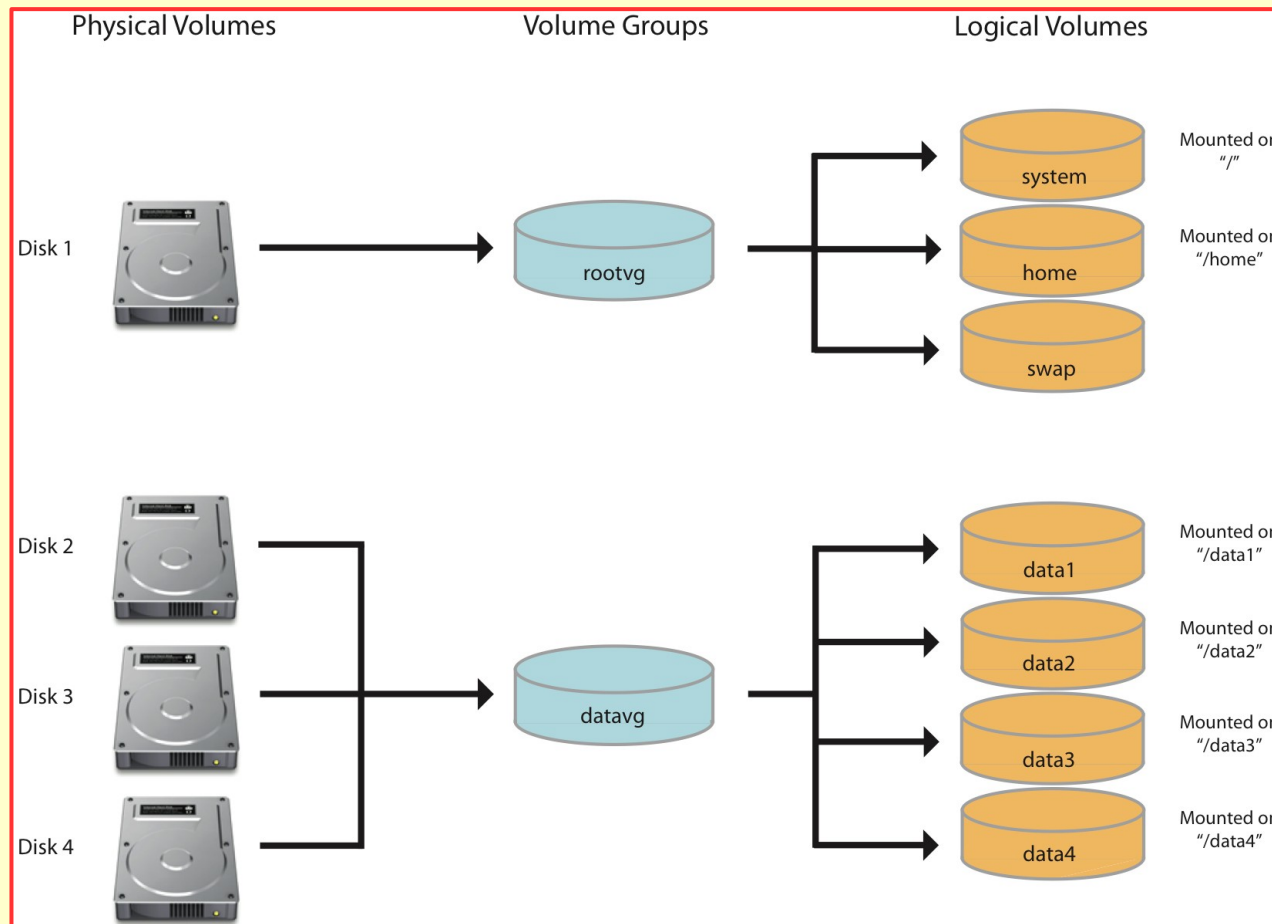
Physical Volumes

Volume Groups

Logical Volumes

Disk 1

rootvg

system

Mounted o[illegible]
"/"

home

Mounted o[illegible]
"/home"

swap

Disk 2

Disk 3

Disk 4

datavg

data1

Mounted o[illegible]
"/data1"

data2

Mounted o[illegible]
"/data2"

data3

Mounted o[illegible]
"/data3"

data4

Mounted o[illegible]
"/data4"